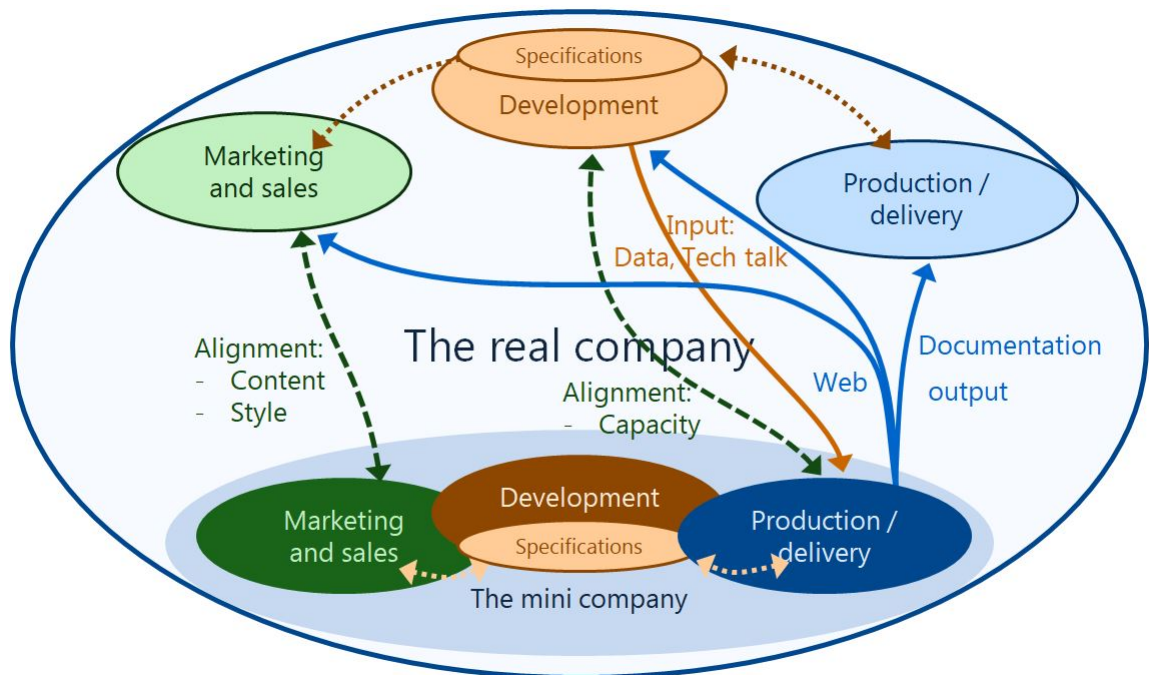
Specifications

Development

Marketing and sales

Production / delivery

Input: Data, Tech talk

The real company

Alignment:
- Content
- Style

Alignment:
- Capacity

Web

Documentation output

Marketing and sales

Development

Specifications

Production / delivery

The mini company